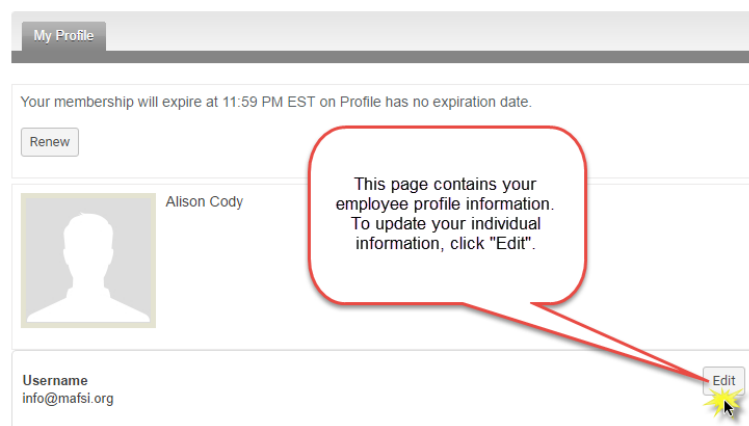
My Profile

Your membership will expire at 11:59 PM EST on Profile has no expiration date.

Renew

Alison Cody

This page contains your employee profile information. To update your individual information, click "Edit".

Username
info@mafsi.org

Edit